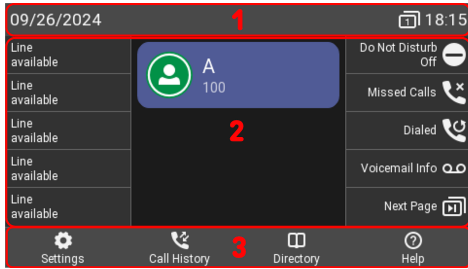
09/26/2024 1 18:15

Line available

Line available

Line available

Line available

Line available

A
100

2

Do Not Disturb Off

Missed Calls

Dialed

Voicemail Info

Next Page

3

Settings

Call History

Directory

Help